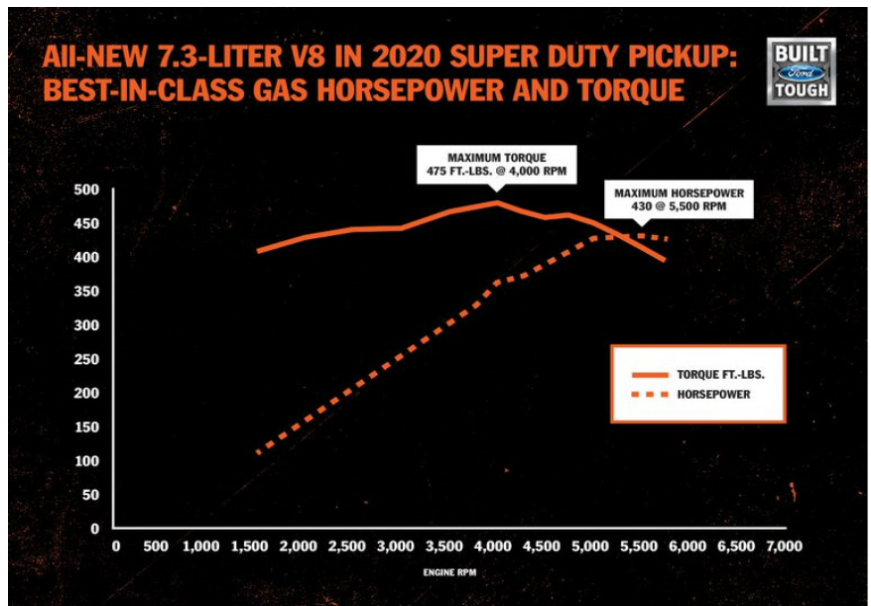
All-NEW 7.3-LITER V8 IN 2020 SUPER DUTY PICKUP: BEST-IN-CLASS GAS HORSEPOWER AND TORQUE

BUILT Ford TOUGH

MAXIMUM TORQUE
475 FT.-LBS. @ 4,000 RPM

MAXIMUM HORSEPOWER
430 @ 5,500 RPM

500
450
400
350
300
250
200
150
100
50
0

TORQUE FT.-LBS.
HORSEPOWER

0 500 1,000 1,500 2,000 2,500 3,000 3,500 4,000 4,500 5,000 5,500 6,000 6,500 7,000

ENGINE RPM